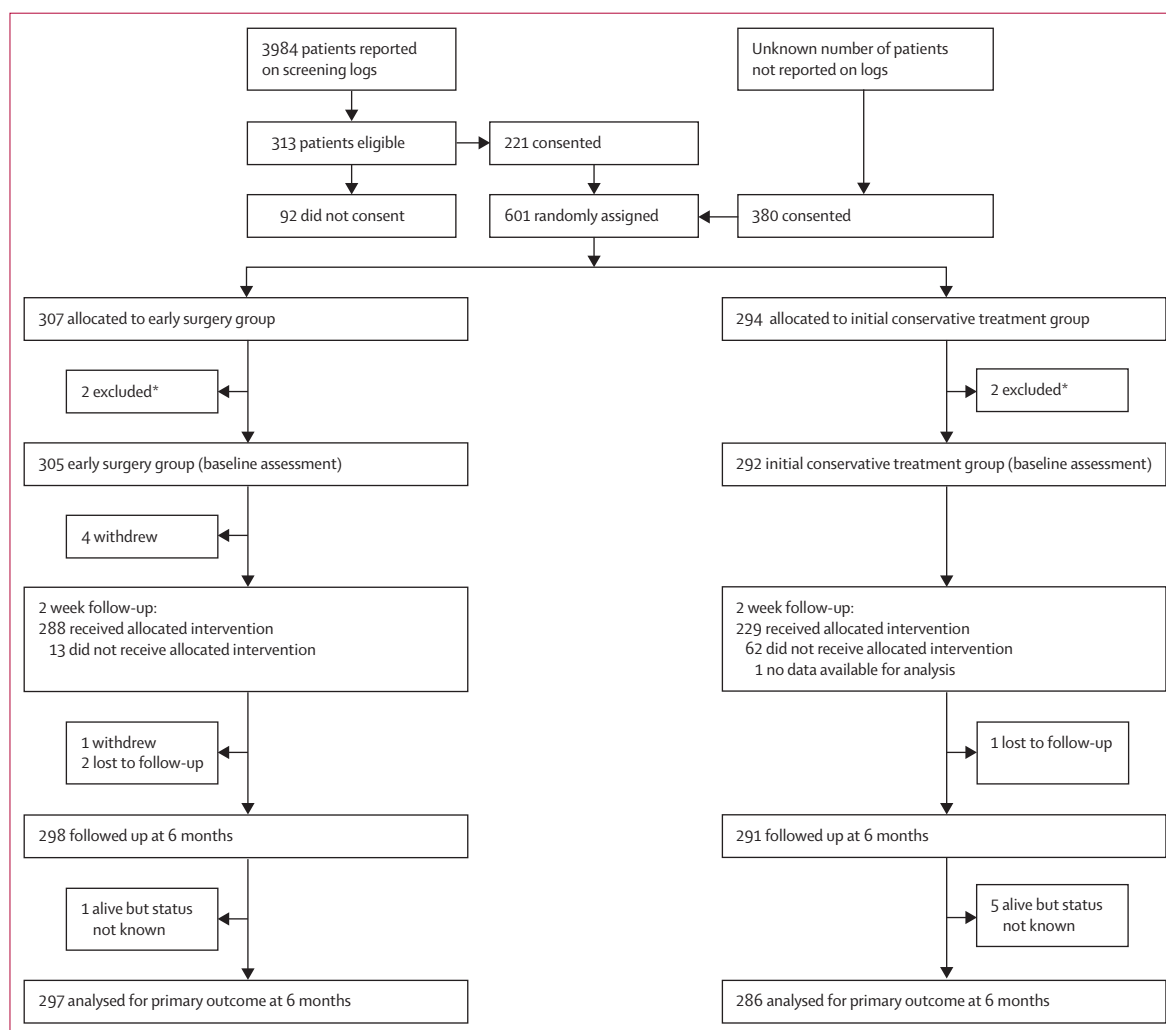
3984 patients reported on screening logs

Unknown number of patients not reported on logs

313 patients eligible

221 consented

92 did not consent

601 randomly assigned

380 consented

307 allocated to early surgery group

294 allocated to initial conservative treatment group

2 excluded*

2 excluded*

305 early surgery group (baseline assessment)

292 initial conservative treatment group (baseline assessment)

4 withdrew

2 week follow-up:
288 received allocated intervention
13 did not receive allocated intervention

2 week follow-up:
229 received allocated intervention
62 did not receive allocated intervention
1 no data available for analysis

1 withdrew
2 lost to follow-up

1 lost to follow-up

298 followed up at 6 months

291 followed up at 6 months

1 alive but status not known

5 alive but status not known

297 analysed for primary outcome at 6 months

286 analysed for primary outcome at 6 months